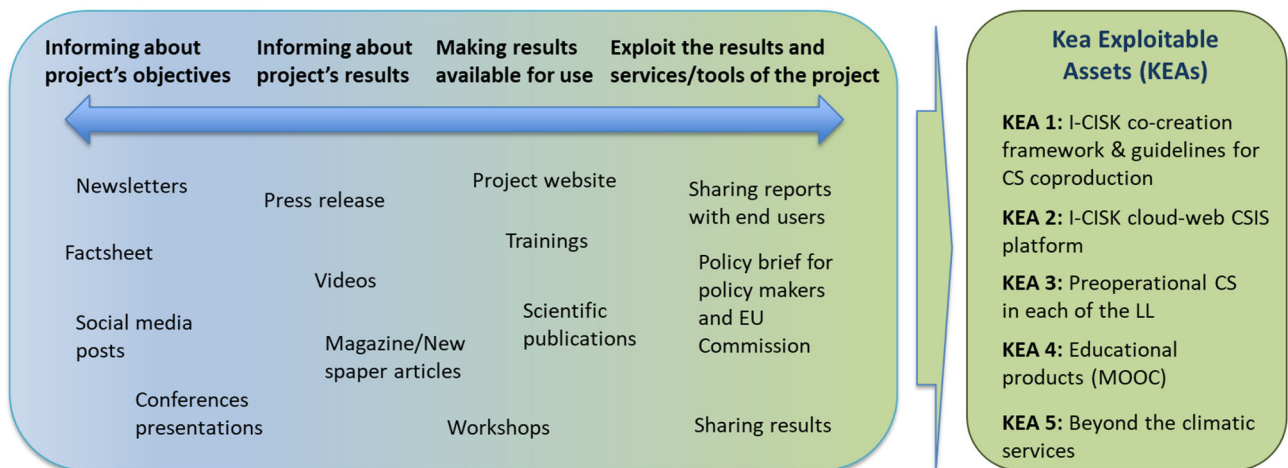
Informing about project's objectives

Informing about project's results

Making results available for use

Exploit the results and services/tools of the project

Newsletters

Press release

Project website

Sharing reports with end users

Trainings

Factsheet

Videos

Policy brief for policy makers and EU Commission

Scientific publications

Social media posts

Magazine/New spaper articles

Conferences presentations

Workshops

Sharing results

Kea Exploitable Assets (KEAs)

**KEA 1:** I-CISK co-creation framework & guidelines for CS coproduction

**KEA 2:** I-CISK cloud-web CSIS platform

**KEA 3:** Preoperational CS in each of the LL

**KEA 4:** Educational products (MOOC)

**KEA 5:** Beyond the climatic services